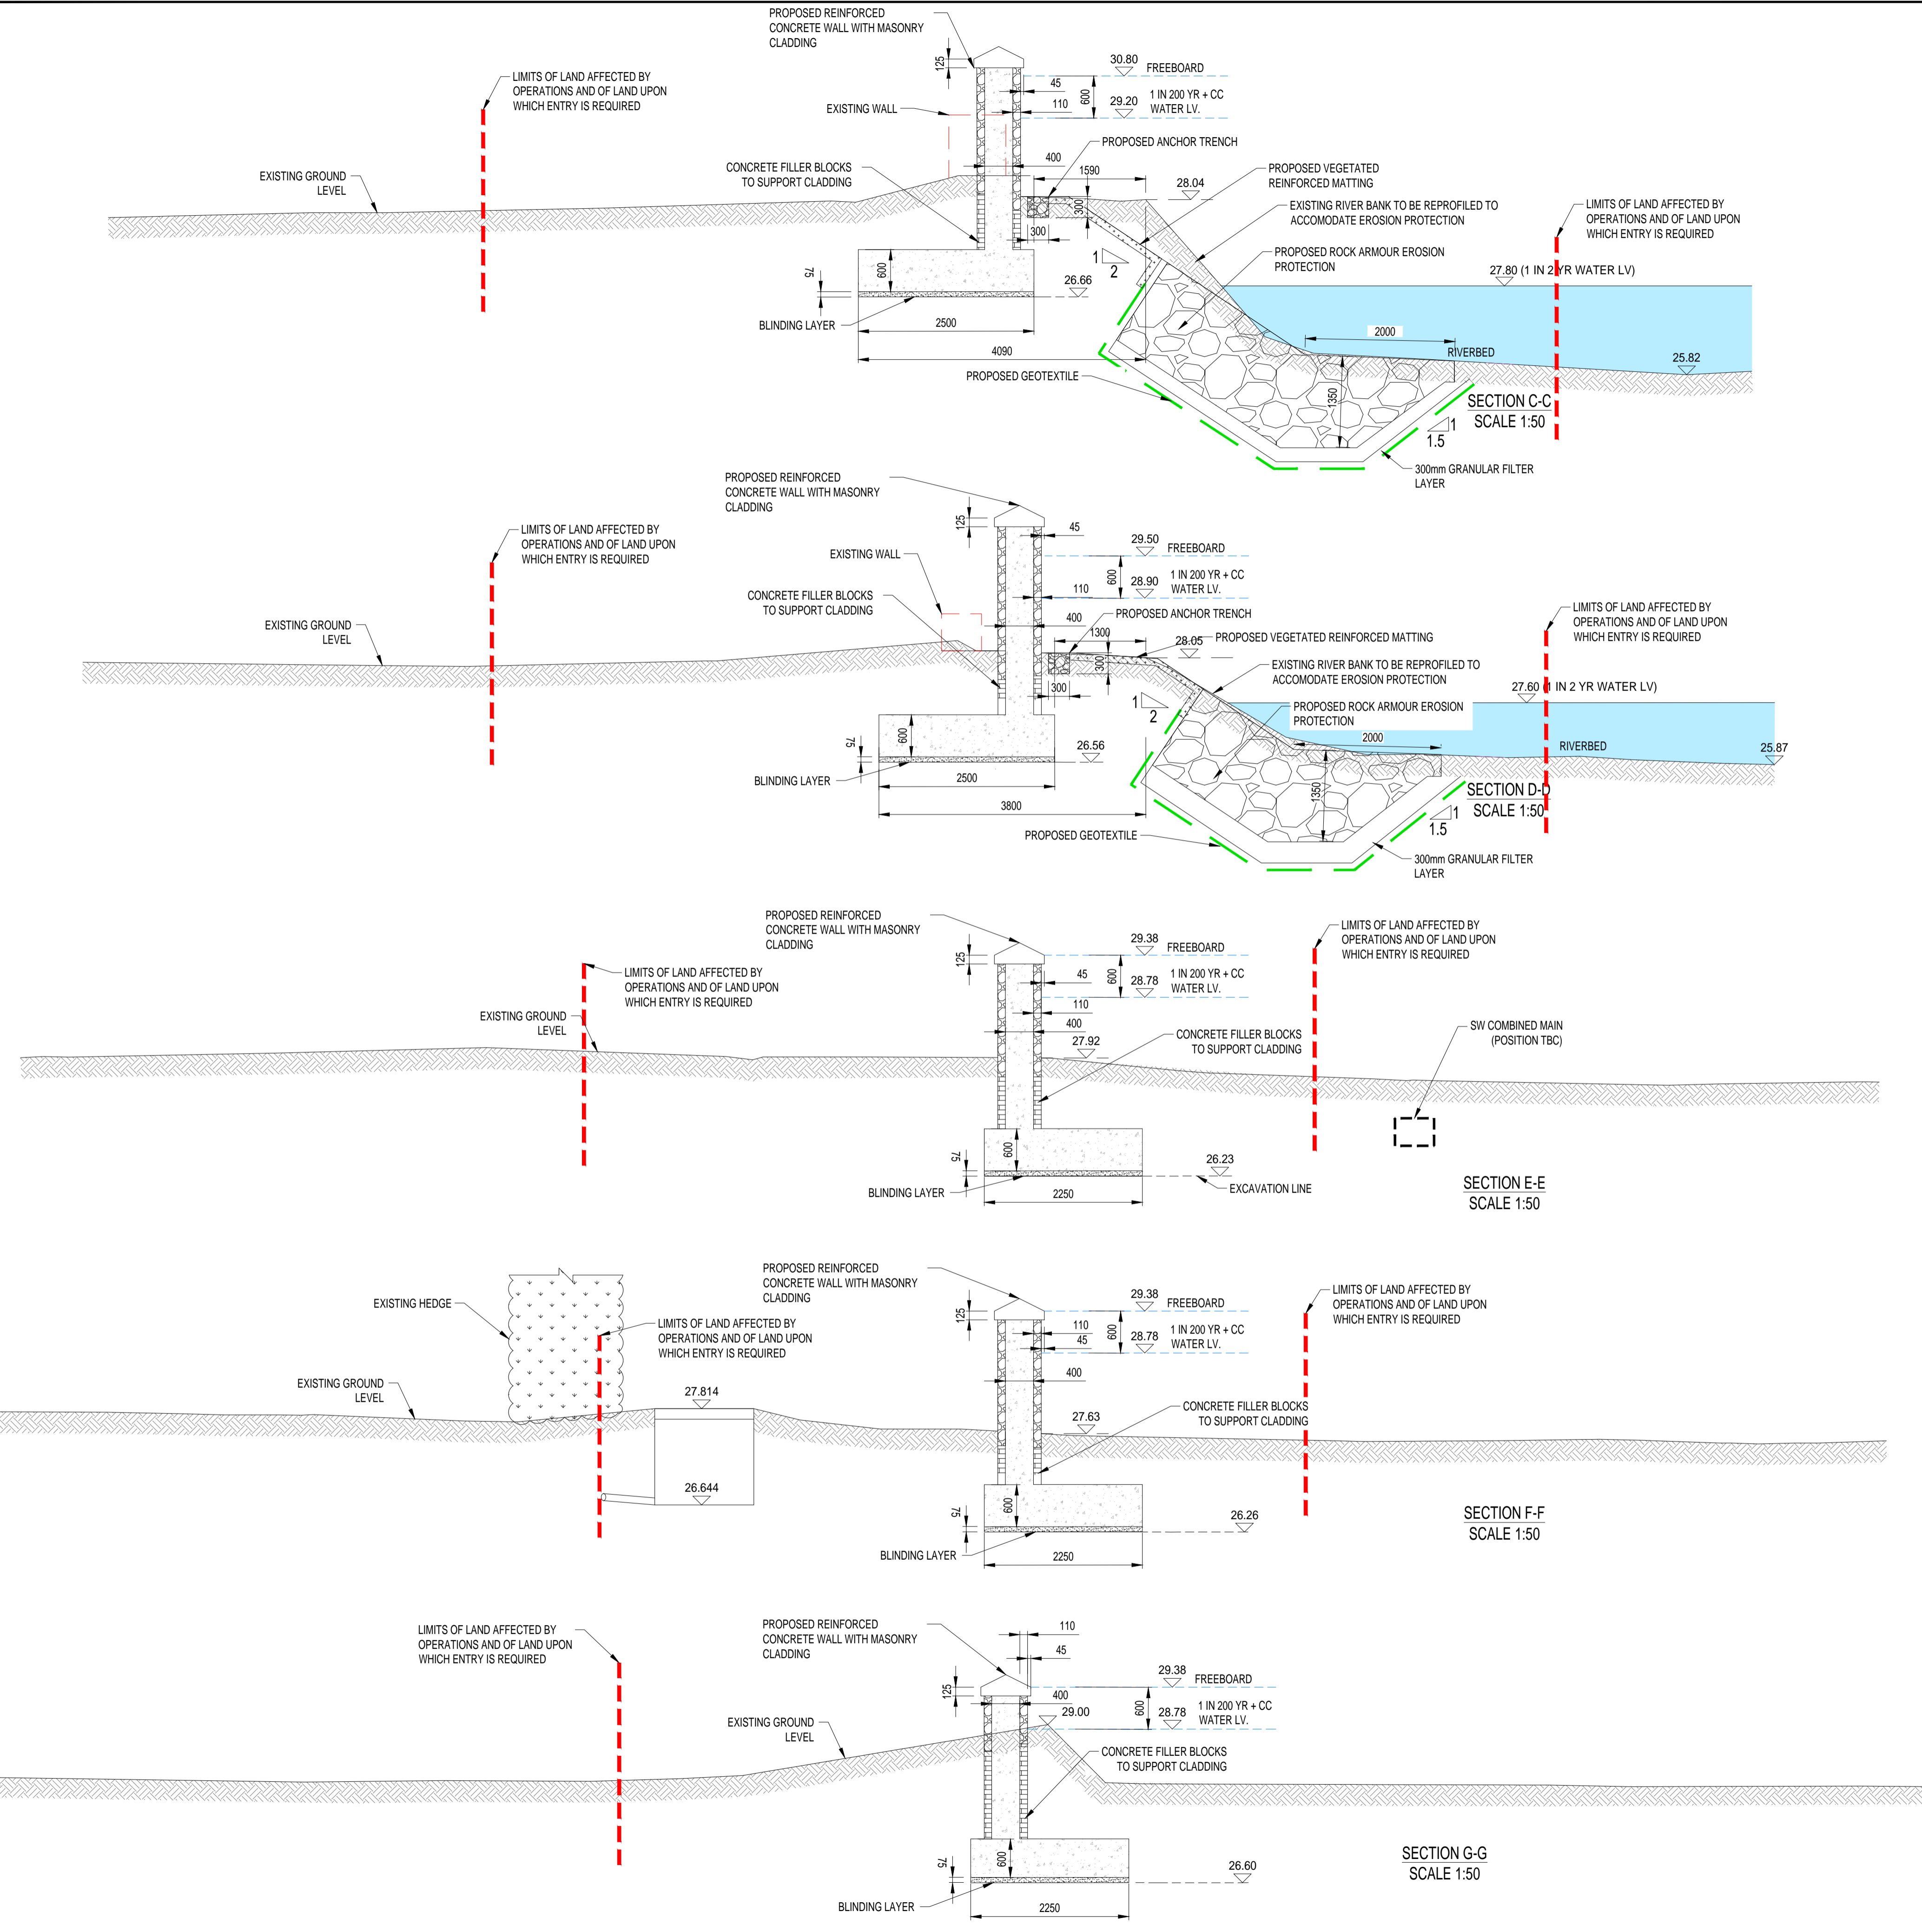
PROPOSED REINFORCED CONCRETE WALL WITH MASONRY CLADDING

LIMITS OF LAND AFFECTED BY OPERATIONS AND OF LAND UPON WHICH ENTRY IS REQUIRED

125

30.80 FREEBOARD

45

110

600

29.20 1 IN 200 YR + CC WATER LV.

EXISTING WALL

PROPOSED ANCHOR TRENCH

400

1590

28.04

PROPOSED VEGETATED REINFORCED MATTING

CONCRETE FILLER BLOCKS TO SUPPORT CLADDING

EXISTING GROUND LEVEL

300

300

EXISTING RIVER BANK TO BE REPROFILED TO ACCOMODATE EROSION PROTECTION

LIMITS OF LAND AFFECTED BY OPERATIONS AND OF LAND UPON WHICH ENTRY IS REQUIRED

1 2

PROPOSED ROCK ARMOUR EROSION PROTECTION

75

600

26.66

27.80 (1 IN 2 YR WATER LV)

BLINDING LAYER

2500

2000

4090

RIVERBED

25.82

PROPOSED GEOTEXTILE

1350

SECTION C-C
SCALE 1:50

1 1.5

300mm GRANULAR FILTER LAYER

PROPOSED REINFORCED CONCRETE WALL WITH MASONRY CLADDING

LIMITS OF LAND AFFECTED BY OPERATIONS AND OF LAND UPON WHICH ENTRY IS REQUIRED

125

45

29.50 FREEBOARD

EXISTING WALL

600

28.90 1 IN 200 YR + CC WATER LV.

110

CONCRETE FILLER BLOCKS TO SUPPORT CLADDING

400

PROPOSED ANCHOR TRENCH

1300

28.05 PROPOSED VEGETATED REINFORCED MATTING

LIMITS OF LAND AFFECTED BY OPERATIONS AND OF LAND UPON WHICH ENTRY IS REQUIRED

EXISTING GROUND LEVEL

300

300

EXISTING RIVER BANK TO BE REPROFILED TO ACCOMODATE EROSION PROTECTION

27.60 (1 IN 2 YR WATER LV)

1 2

PROPOSED ROCK ARMOUR EROSION PROTECTION

2000

RIVERBED

75

600

26.56

25.87

BLINDING LAYER

2500

1350

SECTION D-D
SCALE 1:50

3800

1 1.5

PROPOSED GEOTEXTILE

300mm GRANULAR FILTER LAYER

PROPOSED REINFORCED CONCRETE WALL WITH MASONRY CLADDING

LIMITS OF LAND AFFECTED BY OPERATIONS AND OF LAND UPON WHICH ENTRY IS REQUIRED

125

29.38 FREEBOARD

45

600

28.78 1 IN 200 YR + CC WATER LV.

LIMITS OF LAND AFFECTED BY OPERATIONS AND OF LAND UPON WHICH ENTRY IS REQUIRED

110

400

EXISTING GROUND LEVEL

27.92

CONCRETE FILLER BLOCKS TO SUPPORT CLADDING

SW COMBINED MAIN (POSITION TBC)

75

600

26.23

BLINDING LAYER

2250

EXCAVATION LINE

SECTION E-E
SCALE 1:50

PROPOSED REINFORCED CONCRETE WALL WITH MASONRY CLADDING

LIMITS OF LAND AFFECTED BY OPERATIONS AND OF LAND UPON WHICH ENTRY IS REQUIRED

EXISTING HEDGE

125

29.38 FREEBOARD

110

45

600

28.78 1 IN 200 YR + CC WATER LV.

LIMITS OF LAND AFFECTED BY OPERATIONS AND OF LAND UPON WHICH ENTRY IS REQUIRED

400

EXISTING GROUND LEVEL

27.814

27.63

CONCRETE FILLER BLOCKS TO SUPPORT CLADDING

26.644

75

600

26.26

SECTION F-F
SCALE 1:50

BLINDING LAYER

2250

LIMITS OF LAND AFFECTED BY OPERATIONS AND OF LAND UPON WHICH ENTRY IS REQUIRED

PROPOSED REINFORCED CONCRETE WALL WITH MASONRY CLADDING

110

45

29.38 FREEBOARD

125

400

600

28.78 1 IN 200 YR + CC WATER LV.

EXISTING GROUND LEVEL

29.00

CONCRETE FILLER BLOCKS TO SUPPORT CLADDING

75

600

26.60

SECTION G-G
SCALE 1:50

BLINDING LAYER

2250